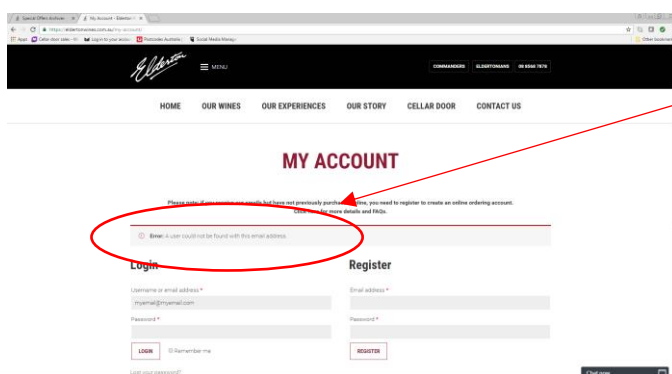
Special Offers Archives ×
My Account - Elderton ×

https://eldertonwines.com.au/my-account/

Apps
Cellar door sales - W...
Login to your accou...
Pesticides Australia
Social Media Manag...
Other bookmarks

Elderton

MENU

COMMANDERS
ELDERTONIANS
08 8568 7878

HOME
OUR WINES
OUR EXPERIENCES
OUR STORY
CELLAR DOOR
CONTACT US

MY ACCOUNT

Please note: If you receive our emails but have not previously purchased online, you need to register to create an online ordering account. Click here for more details and FAQs.

Error: A user could not be found with this email address.

Login

Username or email address *

myemail@myemail.com

Password *

LOGIN

Remember me

Lost your password?

Register

Email address *

Password *

REGISTER

Chat now